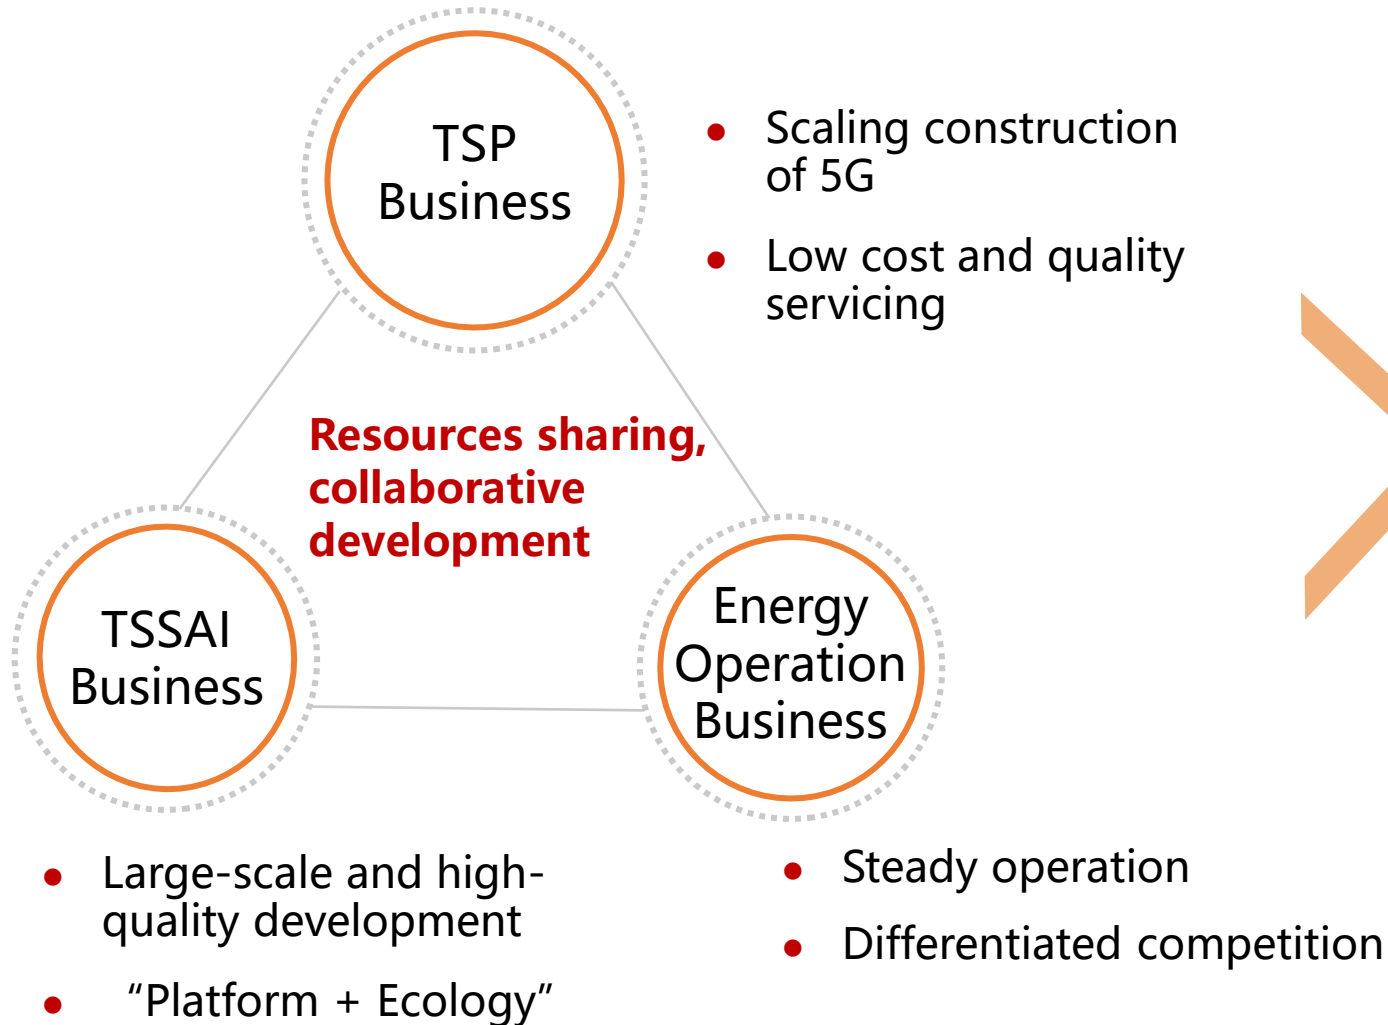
TSP Business

- Scaling construction of 5G
- Low cost and quality servicing

Resources sharing, collaborative development

TSSAI Business

Energy Operation Business

- Large-scale and high-quality development
- “Platform + Ecology”

- Steady operation
- Differentiated competition